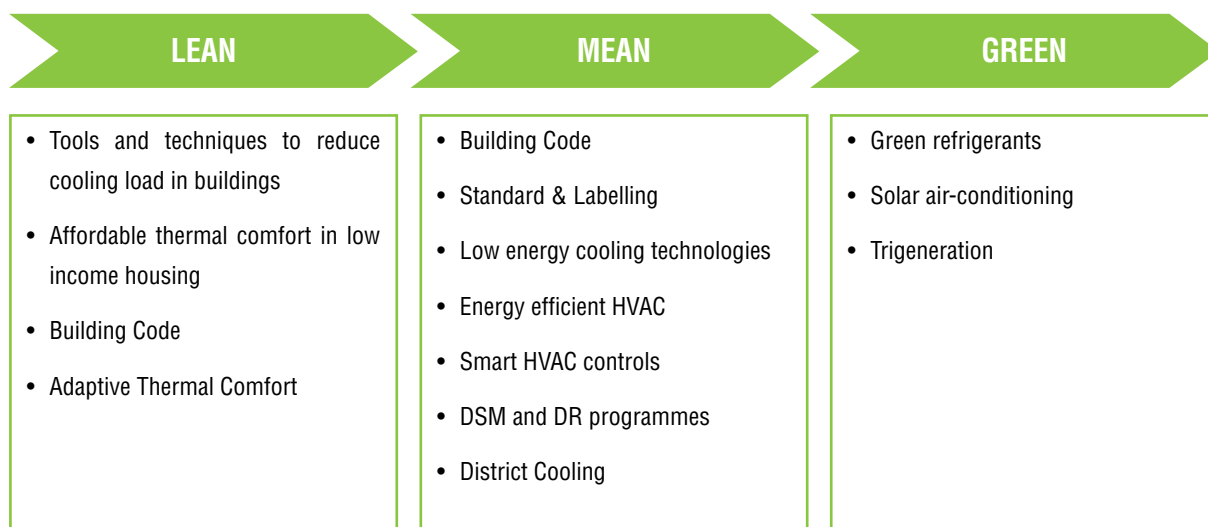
LEAN

- Tools and techniques to reduce cooling load in buildings
- Affordable thermal comfort in low income housing
- Building Code
- Adaptive Thermal Comfort

MEAN

- Building Code
- Standard & Labelling
- Low energy cooling technologies
- Energy efficient HVAC
- Smart HVAC controls
- DSM and DR programmes
- District Cooling

GREEN

- Green refrigerants
- Solar air-conditioning
- Trigeneration